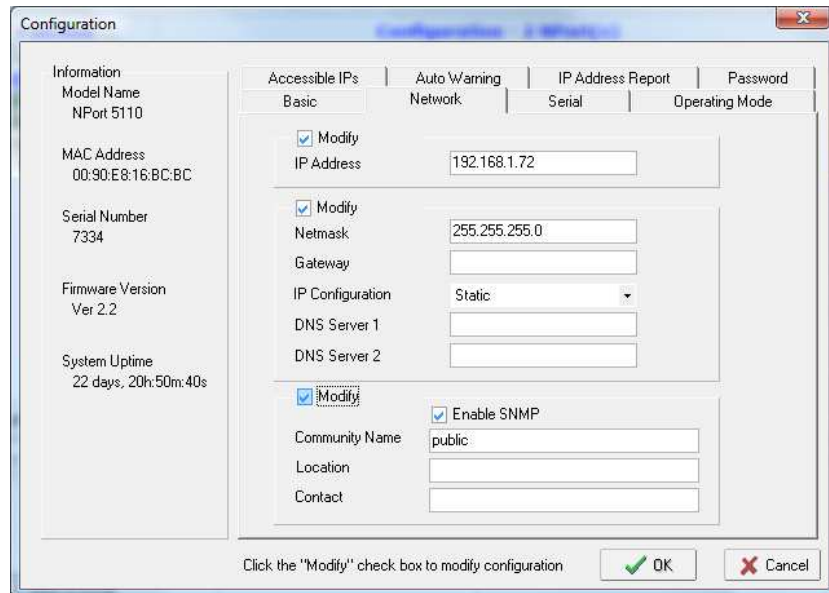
Configuration

Configuration - 1 NPort(s)

Information
Model Name
NPort 5110

MAC Address
00:90:E8:16:BC:BC

Serial Number
7334

Firmware Version
Ver 2.2

System Uptime
22 days, 20h:50m:40s

Accessible IPs | Auto Warning | IP Address Report | Password
Basic | Network | Serial | Operating Mode

Modify
IP Address 192.168.1.72

Modify
Netmask 255.255.255.0
Gateway
IP Configuration Static
DNS Server 1
DNS Server 2

Modify
Enable SNMP
Community Name public
Location
Contact

Click the "Modify" check box to modify configuration

OK
Cancel